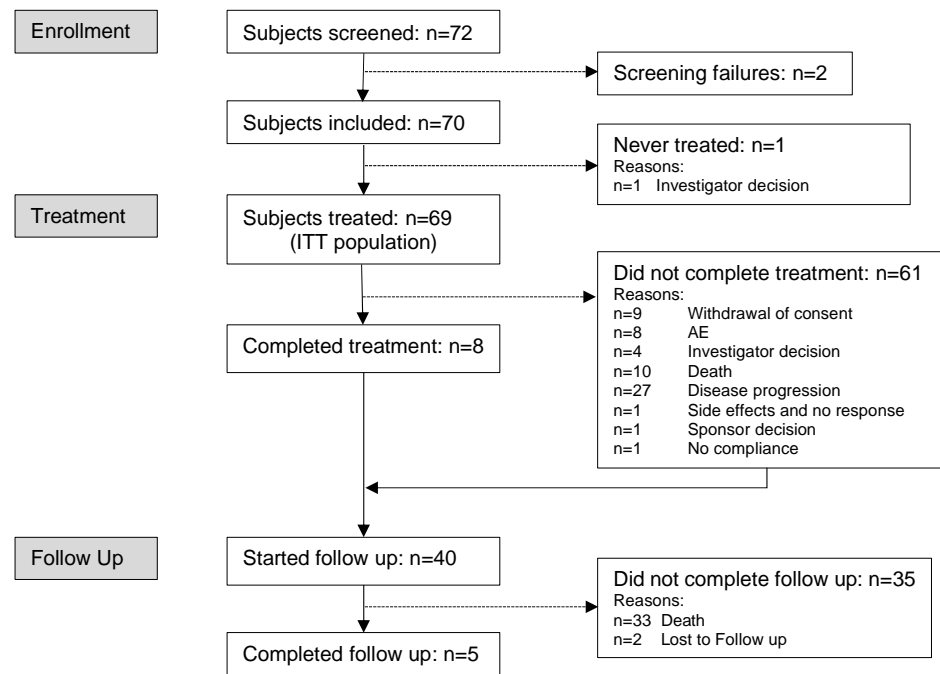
Enrollment

Subjects screened: n=72

Screening failures: n=2

Subjects included: n=70

Never treated: n=1
Reasons:
n=1 Investigator decision

Treatment

Subjects treated: n=69
(ITT population)

Did not complete treatment: n=61
Reasons:
n=9 Withdrawal of consent
n=8 AE
n=4 Investigator decision
n=10 Death
n=27 Disease progression
n=1 Side effects and no response
n=1 Sponsor decision
n=1 No compliance

Completed treatment: n=8

Follow Up

Started follow up: n=40

Did not complete follow up: n=35
Reasons:
n=33 Death
n=2 Lost to Follow up

Completed follow up: n=5